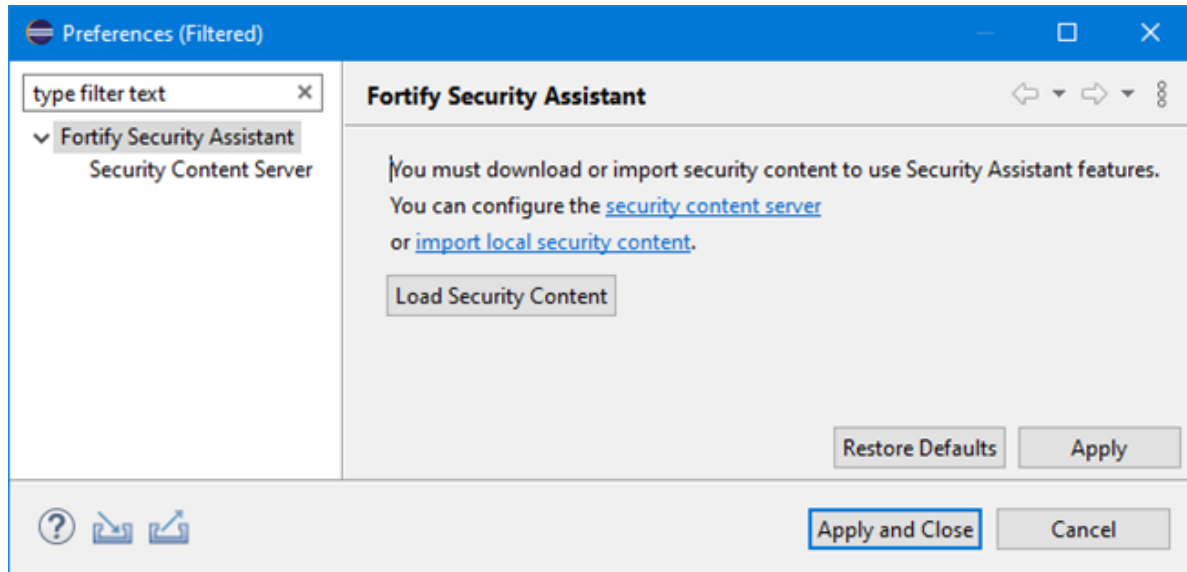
Preferences (Filtered)

type filter text

Fortify Security Assistant
Security Content Server

Fortify Security Assistant

You must download or import security content to use Security Assistant features.
You can configure the security content server
or import local security content.

Load Security Content

Restore Defaults
Apply

Apply and Close
Cancel